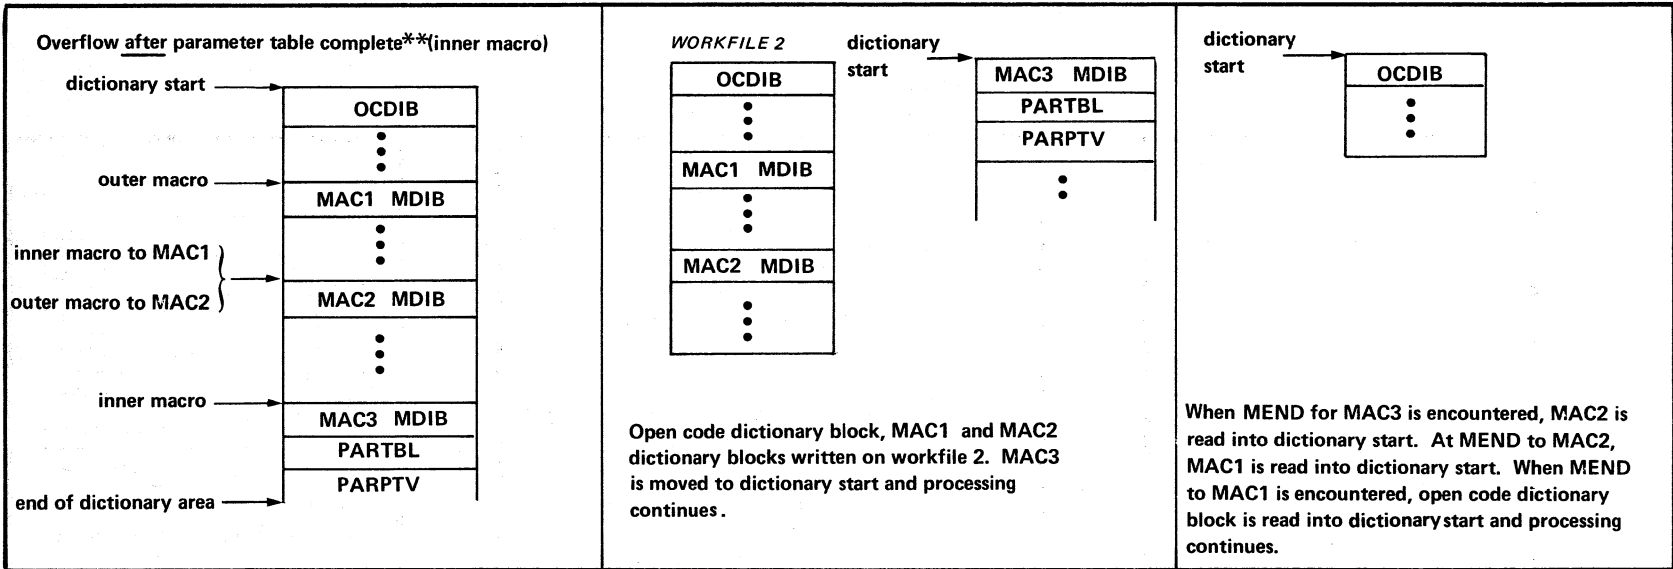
Overflow after parameter table complete**(inner macro)

dictionary start

OCDIB

outer macro

MAC1 MDIB

inner macro to MAC1

outer macro to MAC2

MAC2 MDIB

inner macro

MAC3 MDIB

PARTBL

end of dictionary area

PARPTV

WORKFILE 2

OCDIB

MAC1 MDIB

MAC2 MDIB

dictionary start

MAC3 MDIB

PARTBL

PARPTV

Open code dictionary block, MAC1 and MAC2 dictionary blocks written on workfile 2. MAC3 is moved to dictionary start and processing continues.

dictionary start

OCDIB

When MEND for MAC3 is encountered, MAC2 is read into dictionary start. At MEND to MAC2, MAC1 is read into dictionary start. When MEND to MAC1 is encountered, open code dictionary block is read into dictionary start and processing continues.